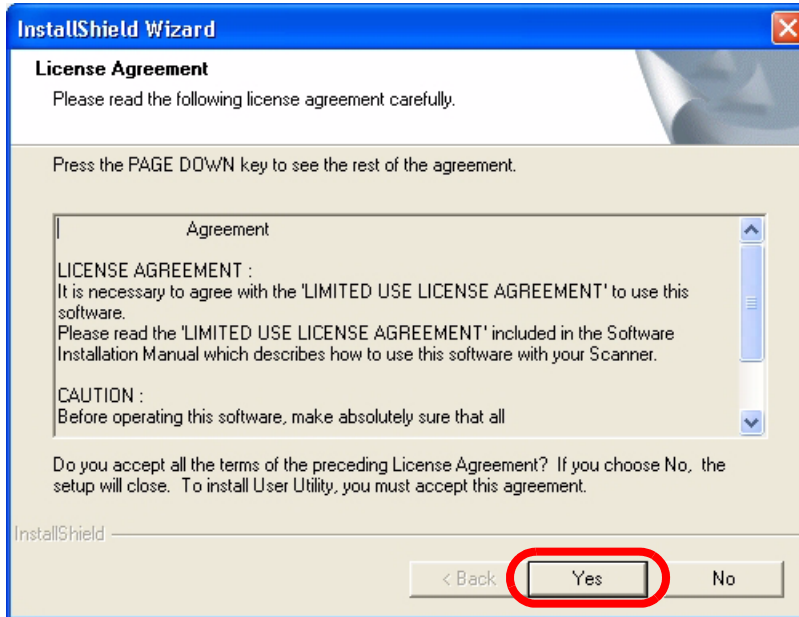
InstallShield Wizard

License Agreement

Please read the following license agreement carefully.

Press the PAGE DOWN key to see the rest of the agreement.

Agreement

LICENSE AGREEMENT :
It is necessary to agree with the 'LIMITED USE LICENSE AGREEMENT' to use this software.
Please read the 'LIMITED USE LICENSE AGREEMENT' included in the Software Installation Manual which describes how to use this software with your Scanner.

CAUTION :
Before operating this software, make absolutely sure that all

Do you accept all the terms of the preceding License Agreement? If you choose No, the setup will close. To install User Utility, you must accept this agreement.

InstallShield

< Back

Yes

No